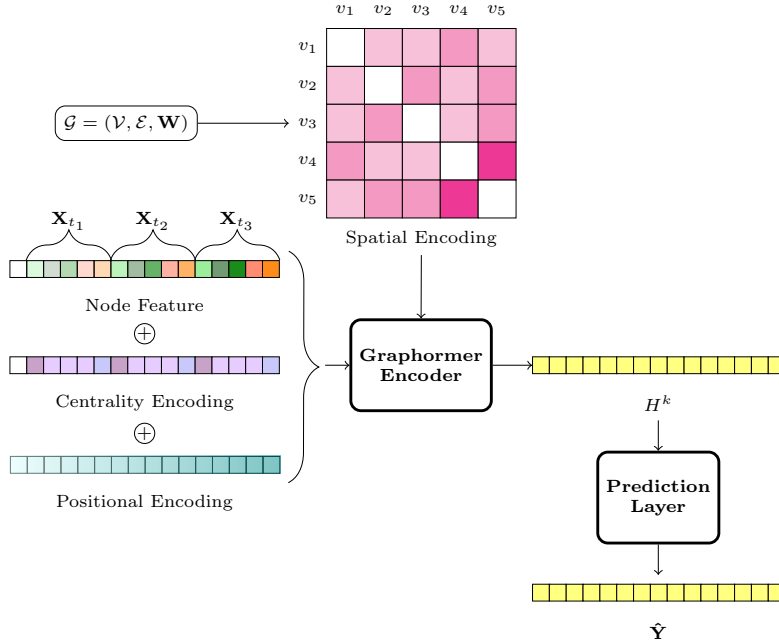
$v_1$ $v_2$ $v_3$ $v_4$ $v_5$

$v_1$

$v_2$

$v_3$

$v_4$

$v_5$

$\mathcal{G} = (\mathcal{V}, \mathcal{E}, \mathbf{W})$

Spatial Encoding

$\mathbf{X}_{t_1}$ $\mathbf{X}_{t_2}$ $\mathbf{X}_{t_3}$

Node Feature

$\oplus$

Centrality Encoding

$\oplus$

Positional Encoding

Graphormer Encoder

$H^k$

Prediction Layer

$\hat{\mathbf{Y}}$